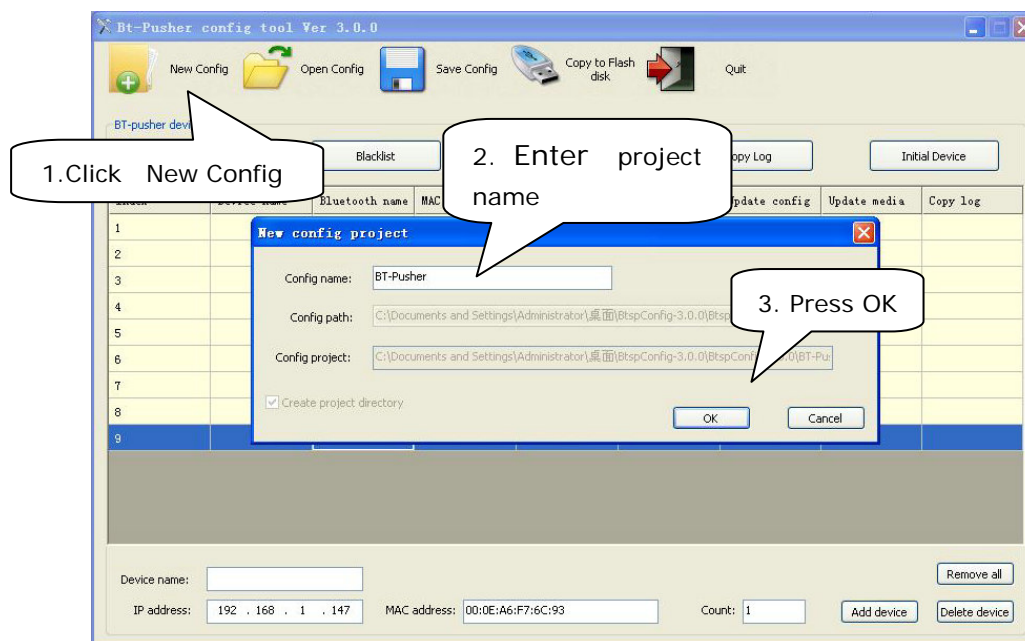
Bt-Pusher config tool Ver 3.0.0

New Config
Open Config
Save Config
Copy to Flash disk
Quit

BT-pusher devi

1.Click New Config

Blacklist

2. Enter project name

opy Log

Initial Device

| Index | Device name | Bluetooth name | MAC | | pdate config | Update media | Copy log |
|---|---|---|---|---|---|---|---|
| 1 | | | | | | | |
| 2 | | | | | | | |
| 3 | | | | | | | |
| 4 | | | | | | | |
| 5 | | | | | | | |
| 6 | | | | | | | |
| 7 | | | | | | | |
| 8 | | | | | | | |
| 9 | | | | | | | |

New config project

Config name: BT-Pusher

Config path: C:\Documents and Settings\Administrator\桌面\BtspConfig-3.0.0\Btsp

Config project: C:\Documents and Settings\Administrator\桌面\BtspConfig-3.0.0\BtspConf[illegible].0\BT-Pu

3. Press OK

Create project directory

OK
Cancel

Device name:
IP address: 192 . 168 . 1 . 147
MAC address: 00:0E:A6:F7:6C:93
Count: 1
Add device
Remove all
Delete device